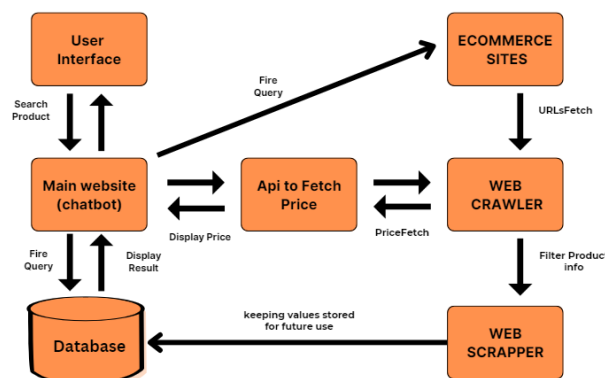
User Interface

Search Product

Fire Query

ECOMMERCE SITES

URLsFetch

Main website (chatbot)

Api to Fetch Price

Display Price

WEB CRAWLER

PriceFetch

Fire Query

Display Result

Filter Product info

keeping values stored for future use

Database

WEB SCRAPPER